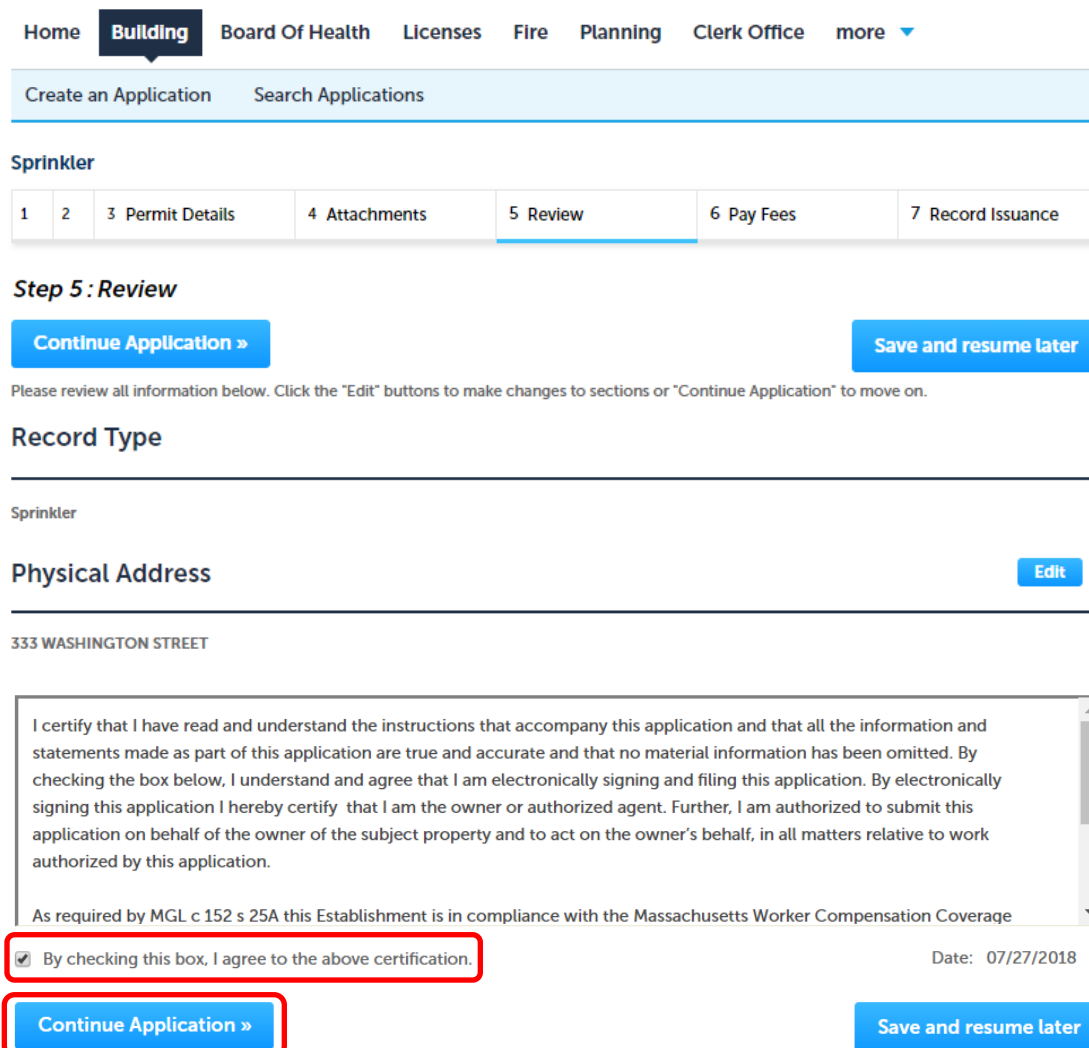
Home Building Board Of Health Licenses Fire Planning Clerk Office more

Create an Application Search Applications

Sprinkler

| 1 | 2 | 3 Permit Details | 4 Attachments | 5 Review | 6 Pay Fees | 7 Record Issuance |
|---|---|---|---|---|---|---|

Step 5 : Review

Continue Application »

Save and resume later

Please review all information below. Click the "Edit" buttons to make changes to sections or "Continue Application" to move on.

Record Type

Sprinkler

Physical Address

Edit

333 WASHINGTON STREET

I certify that I have read and understand the instructions that accompany this application and that all the information and statements made as part of this application are true and accurate and that no material information has been omitted. By checking the box below, I understand and agree that I am electronically signing and filing this application. By electronically signing this application I hereby certify that I am the owner or authorized agent. Further, I am authorized to submit this application on behalf of the owner of the subject property and to act on the owner's behalf, in all matters relative to work authorized by this application.

As required by MGL c 152 s 25A this Establishment is in compliance with the Massachusetts Worker Compensation Coverage

By checking this box, I agree to the above certification.

Date: 07/27/2018

Continue Application »

Save and resume later